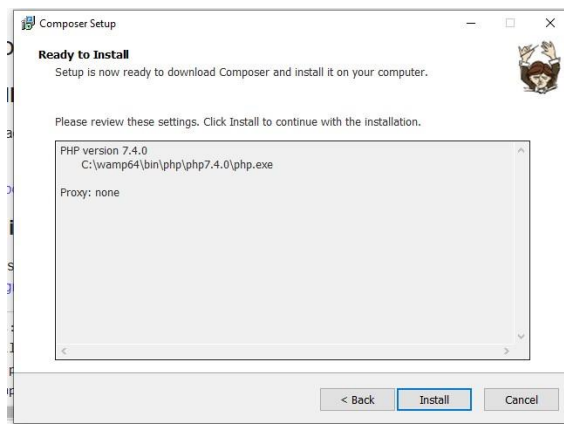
Composer Setup

Ready to Install
Setup is now ready to download Composer and install it on your computer.

Please review these settings. Click Install to continue with the installation.

PHP version 7.4.0
C:\wamp64\bin\php\php7.4.0\php.exe

Proxy: none

< Back
Install
Cancel